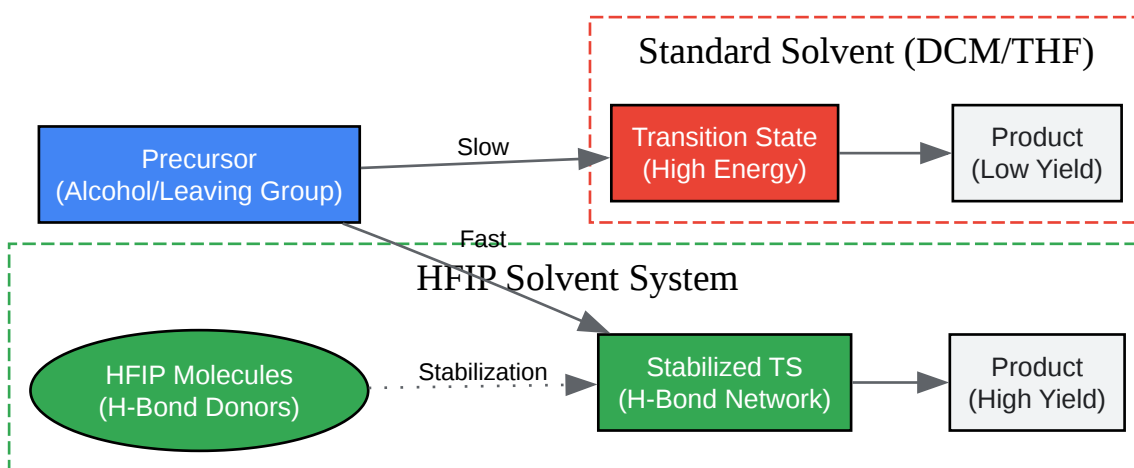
Standard Solvent (DCM/THF)

Precursor
(Alcohol/Leaving Group)

Slow

Transition State
(High Energy)

Product
(Low Yield)

Fast

HFIP Solvent System

HFIP Molecules
(H-Bond Donors)

Stabilization

Stabilized TS
(H-Bond Network)

Product
(High Yield)